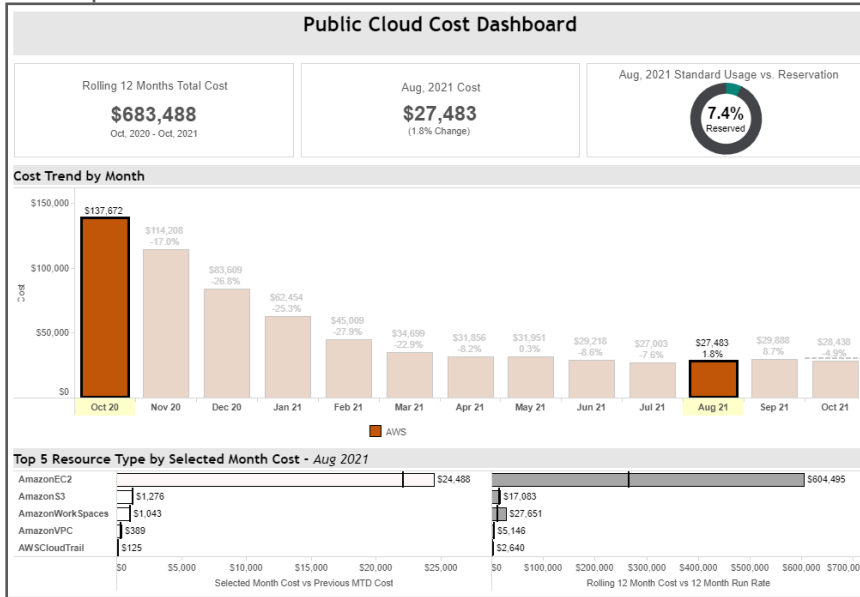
Public Cloud Cost Dashboard

Rolling 12 Months Total Cost
$683,488
Oct, 2020 - Oct, 2021

Aug, 2021 Cost
$27,483
(1.8% Change)

Aug, 2021 Standard Usage vs. Reservation
7.4%
Reserved

Cost Trend by Month

$150,000
$100,000
$50,000
$0
Cost

$137,672
$114,208 -17.0%
$83,609 -26.8%
$62,454 -25.3%
$45,009 -27.9%
$34,699 -22.9%
$31,856 -8.2%
$31,951 0.3%
$29,218 -8.6%
$27,003 -7.6%
$27,483 1.8%
$29,888 8.7%
$28,438 -4.9%

Oct 20 | Nov 20 | Dec 20 | Jan 21 | Feb 21 | Mar 21 | Apr 21 | May 21 | Jun 21 | Jul 21 | Aug 21 | Sep 21 | Oct 21

AWS

Top 5 Resource Type by Selected Month Cost - Aug 2021

AmazonEC2 $24,488 $604,495
AmazonS3 $1,276 $17,083
AmazonWorkSpaces $1,043 $27,651
AmazonVPC $389 $5,146
AWSCloudTrail $125 $2,640

$0 $5,000 $10,000 $15,000 $20,000 $25,000
Selected Month Cost vs Previous MTD Cost

$0 $100,000 $200,000 $300,000 $400,000 $500,000 $600,000 $700,00
Rolling 12 Month Cost vs 12 Month Run Rate